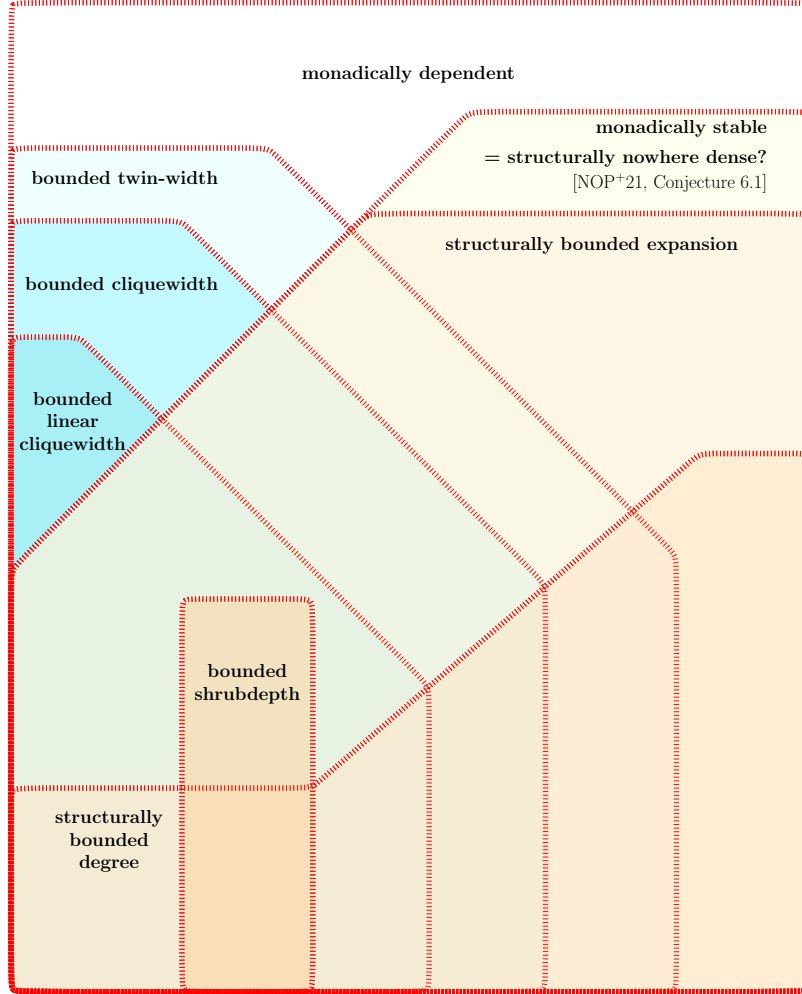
monadically dependent

monadically stable
= structurally nowhere dense?
[NOP$^{+}$21, Conjecture 6.1]

bounded twin-width

structurally bounded expansion

bounded cliquewidth

bounded linear cliquewidth

bounded shrubdepth

structurally bounded degree